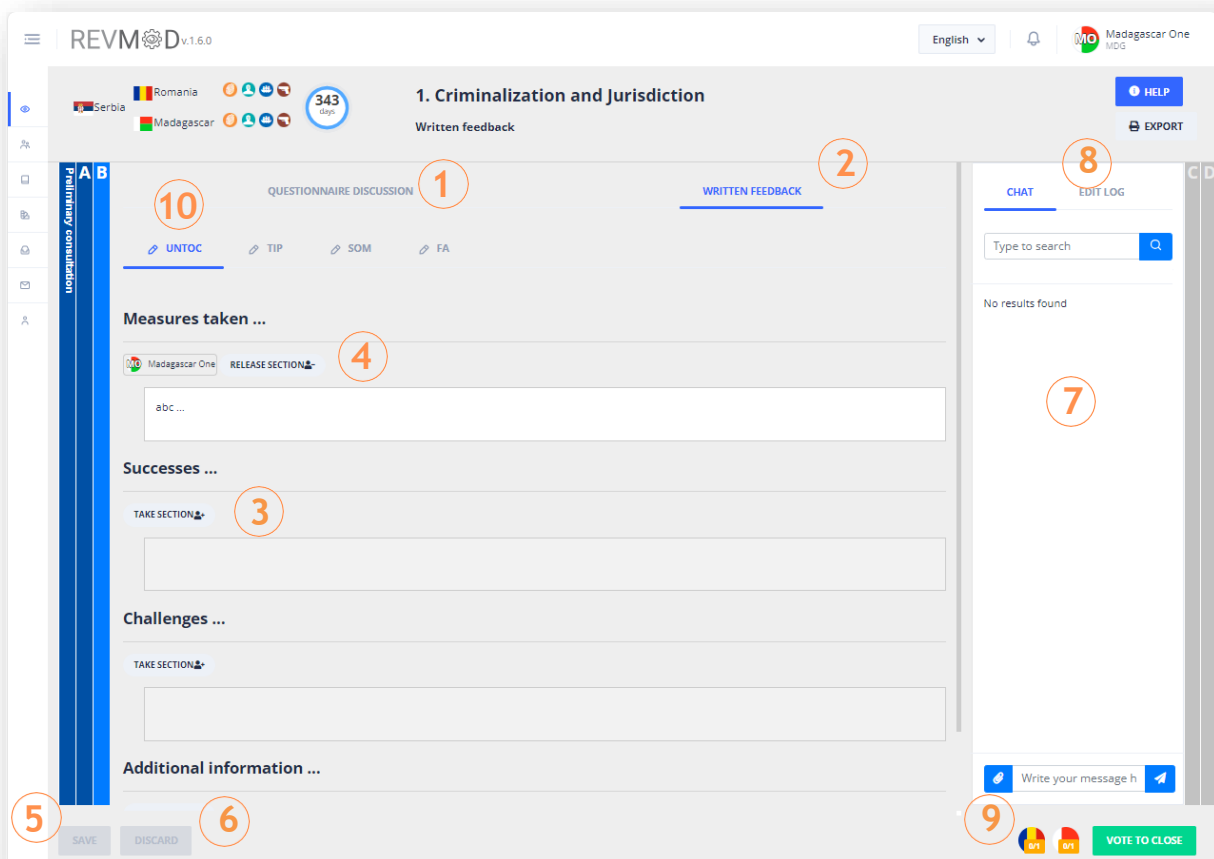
REVMOD v.1.6.0

English

MO Madagascar One
MDG

Serbia
Romania
Madagascar
343 days

1. Criminalization and Jurisdiction
Written feedback

HELP
EXPORT

Preliminary consultation
A
B

QUESTIONNAIRE DISCUSSION 1
2 WRITTEN FEEDBACK

10
UNTOC
TIP
SOM
FA

Measures taken ...

Madagascar One
RELEASE SECTION
4

abc ...

Successes ...

TAKE SECTION
3

Challenges ...

TAKE SECTION

Additional information ...

8
CHAT
EDIT LOG

Type to search

No results found

7

Write your message h

C
D

5
SAVE
DISCARD
6

9
0/1
0/1
VOTE TO CLOSE